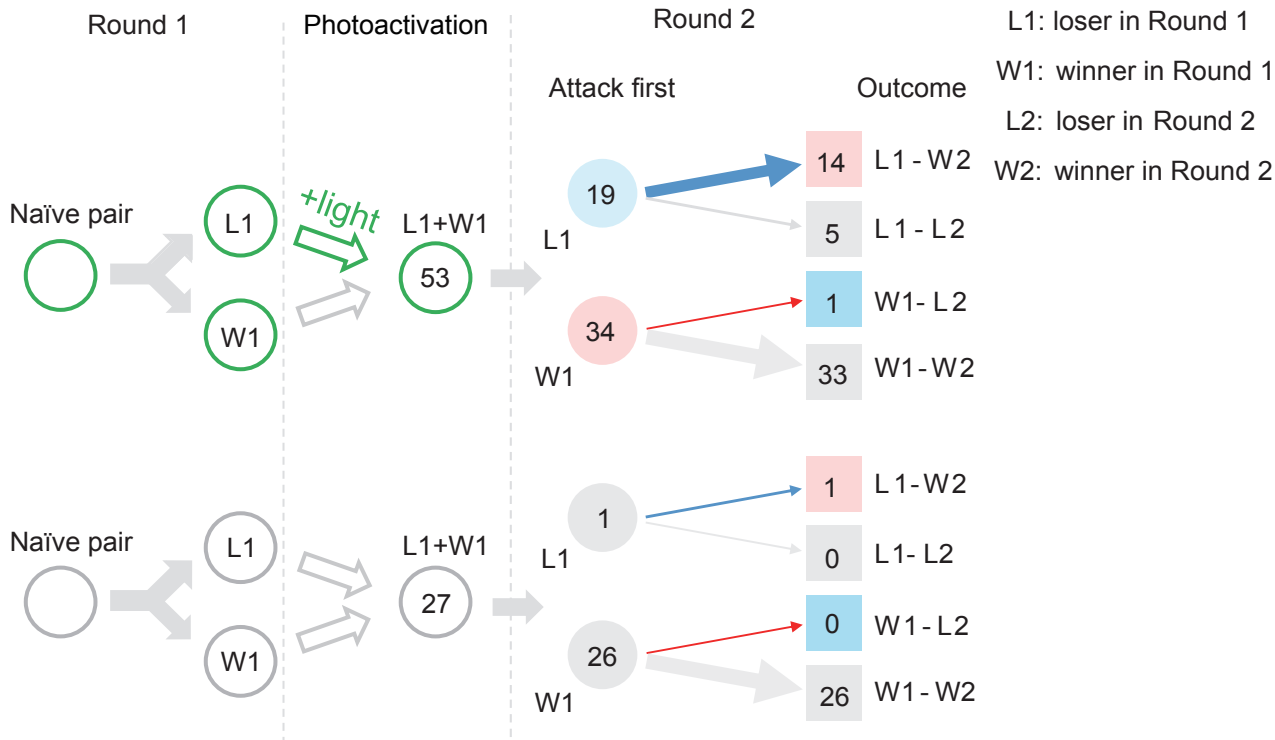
Round 1

Photoactivation

Round 2

L1: loser in Round 1
W1: winner in Round 1
L2: loser in Round 2
W2: winner in Round 2

Attack first

Outcome

Naïve pair

L1

W1

+light

L1+W1

53

19

L1

34

W1

14 L1 - W2
5 L1 - L2
1 W1- L2
33 W1 - W2

Naïve pair

L1

W1

L1+W1

27

1

L1

26

W1

1 L1 - W2
0 L1- L2
0 W1 - L2
26 W1 - W2